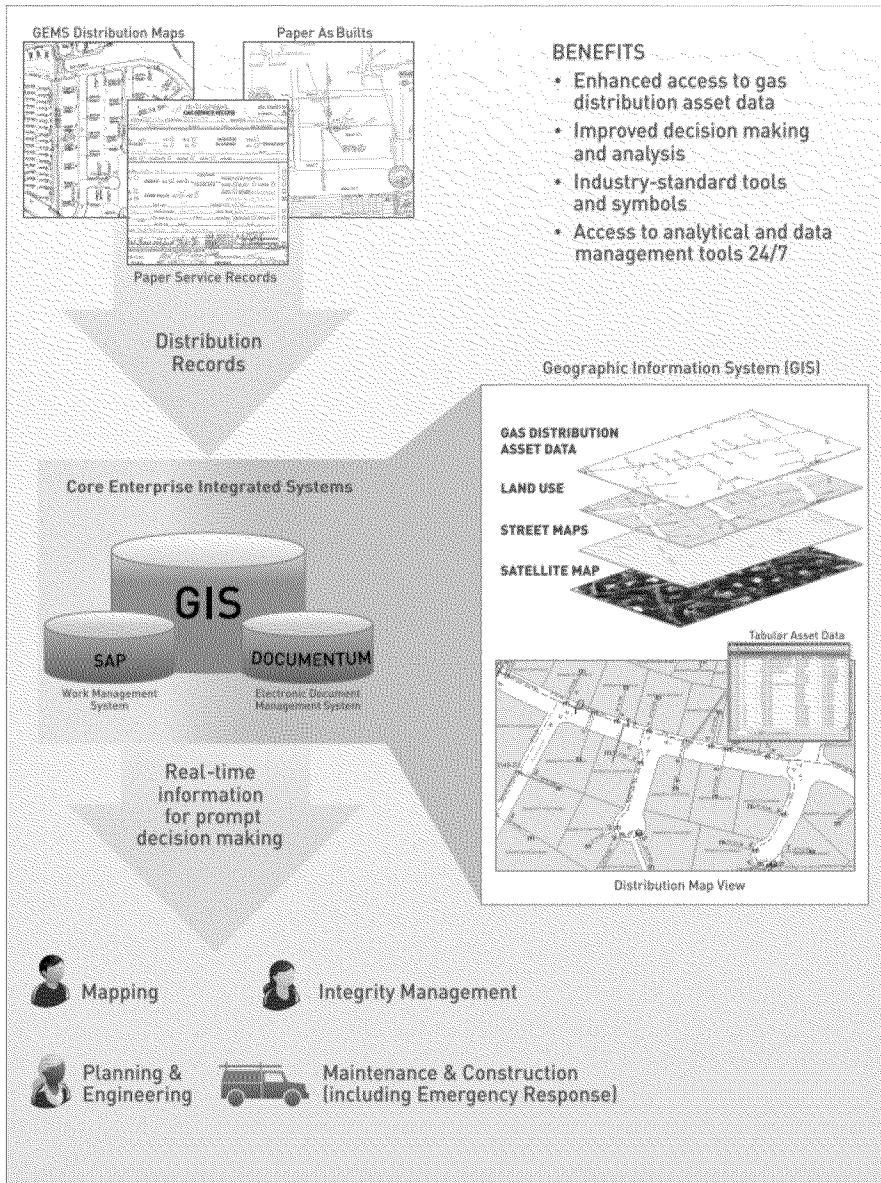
GEMS Distribution Maps

Paper As Builts

Paper Service Records

BENEFITS
• Enhanced access to gas distribution asset data
• Improved decision making and analysis
• Industry-standard tools and symbols
• Access to analytical and data management tools 24/7

Distribution Records

Geographic Information System (GIS)

GAS DISTRIBUTION ASSET DATA

LAND USE

STREET MAPS

SATELLITE MAP

Core Enterprise Integrated Systems

GIS

SAP
Work Management System

DOCUMENTUM
Electronic Document Management System

Tabular Asset Data

Real-time information for prompt decision making

Distribution Map View

Mapping

Integrity Management

Planning & Engineering

Maintenance & Construction (including Emergency Response)